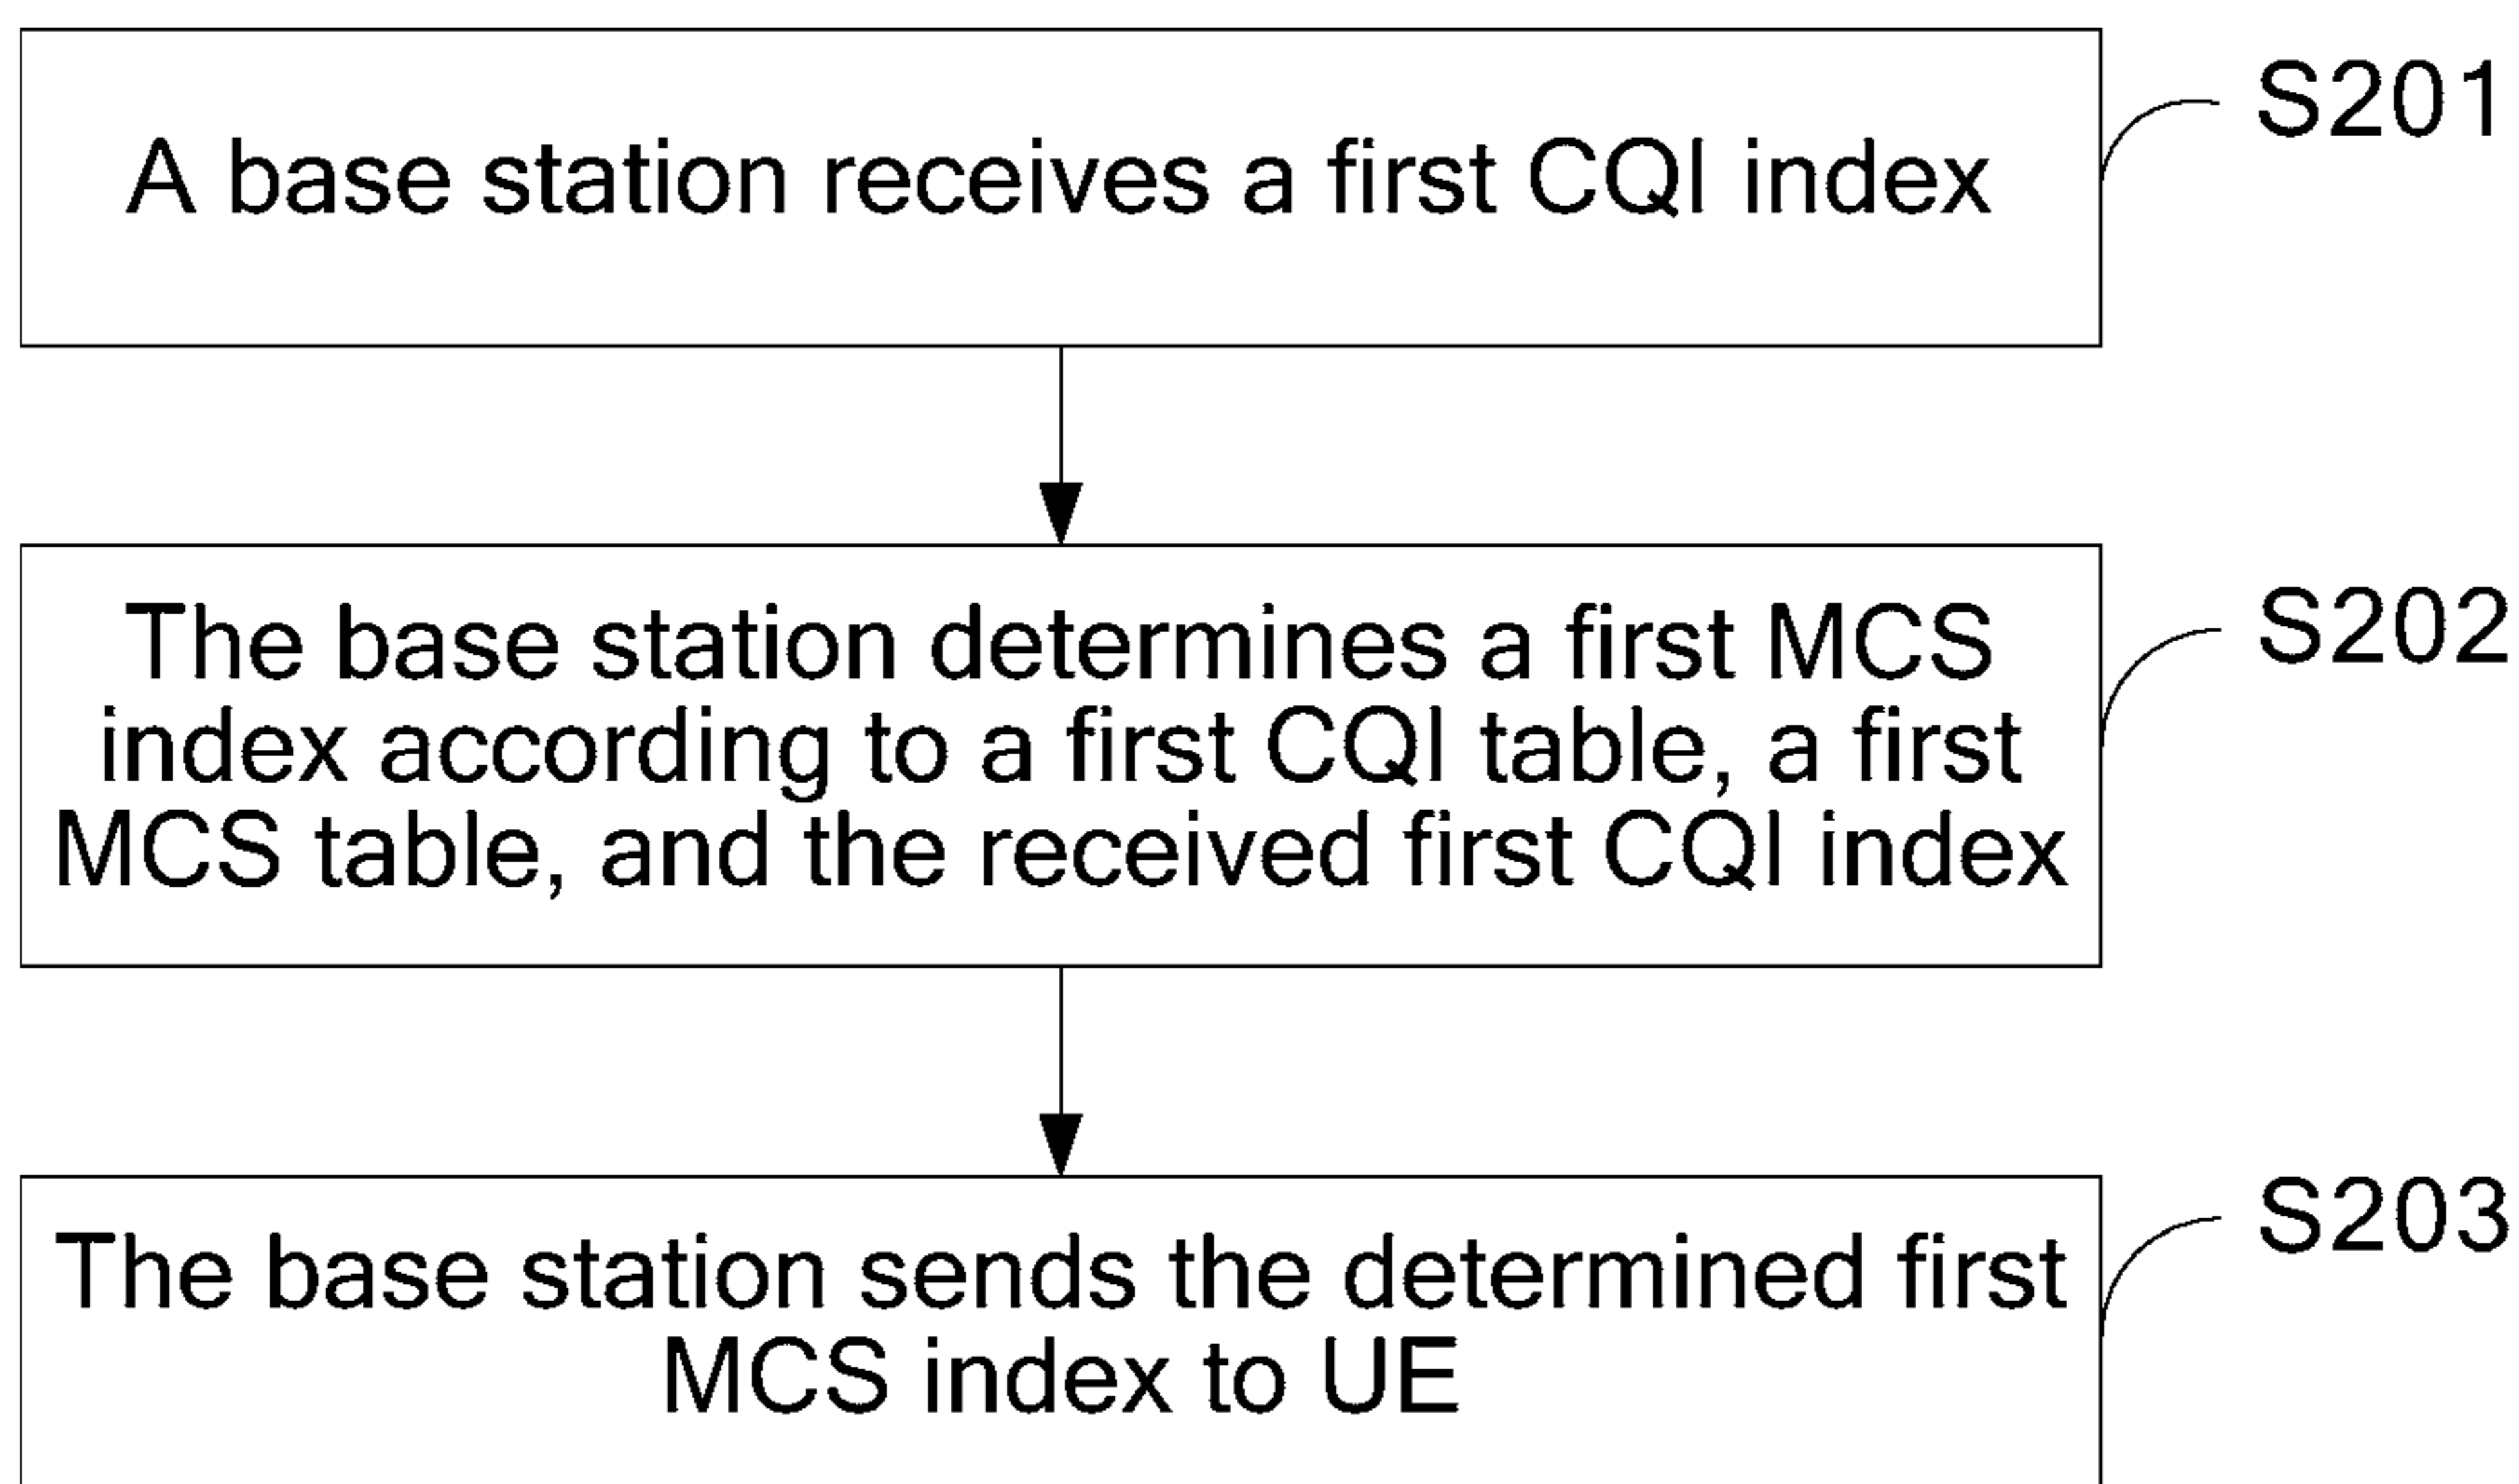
A base station receives a first CQI index

S201

The base station determines a first MCS index according to a first CQI table, a first MCS table, and the received first CQI index

S202

The base station sends the determined first MCS index to UE

S203